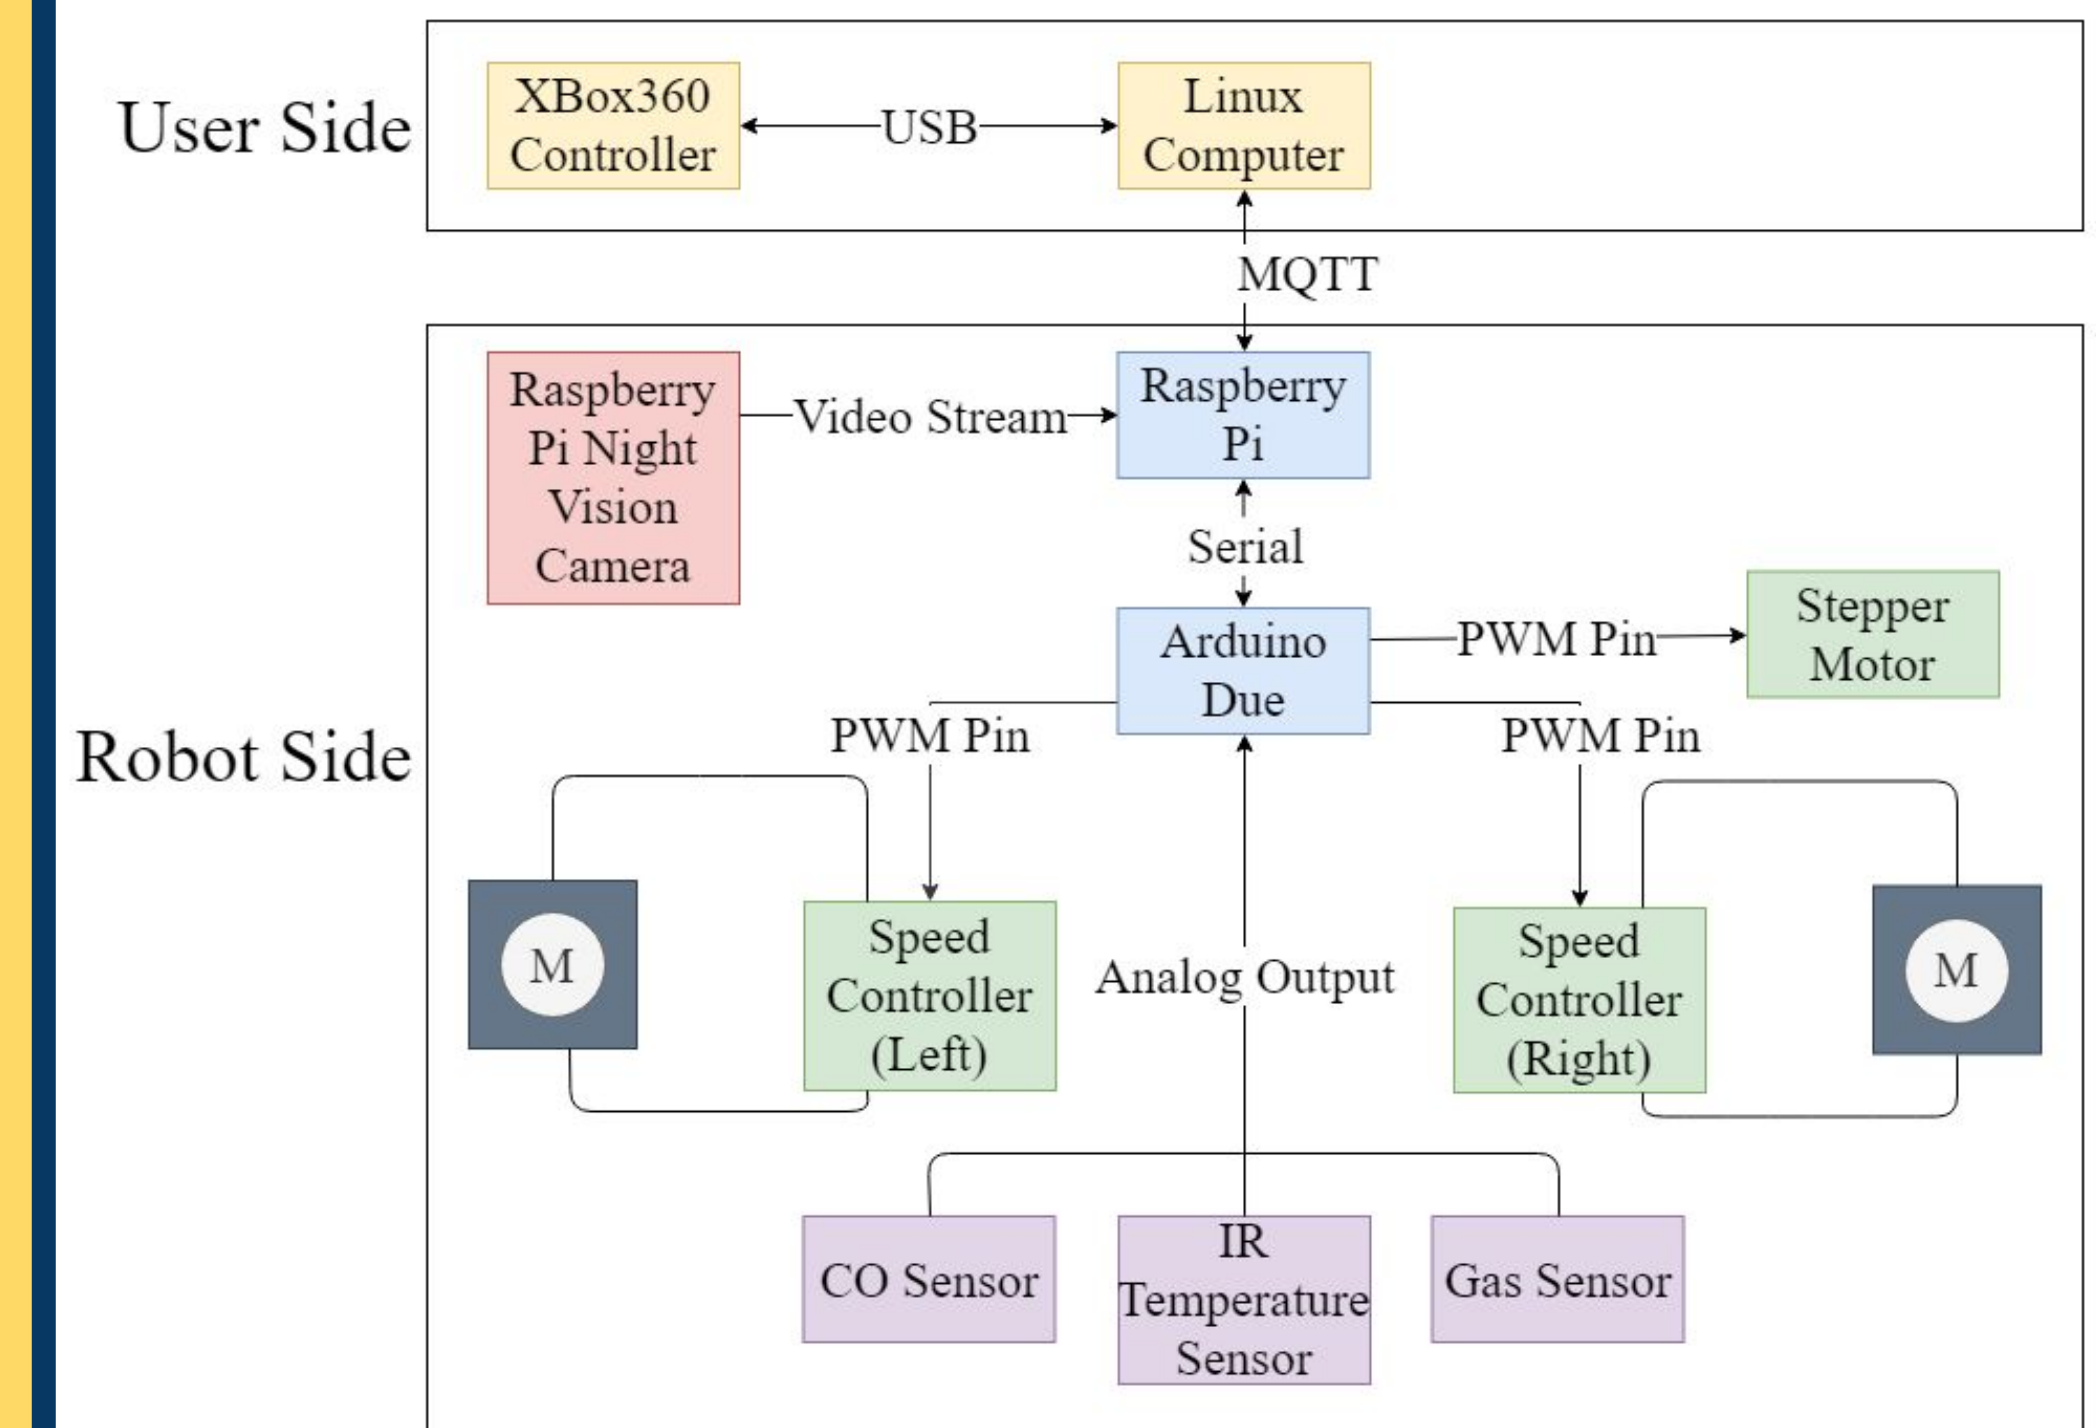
User Side

XBox360 Controller

USB

Linux Computer

MQTT

Robot Side

Raspberry Pi Night Vision Camera

Video Stream

Raspberry Pi

Serial

Arduino Due

PWM Pin

Stepper Motor

PWM Pin

PWM Pin

M

Speed Controller (Left)

Analog Output

Speed Controller (Right)

M

CO Sensor

IR Temperature Sensor

Gas Sensor